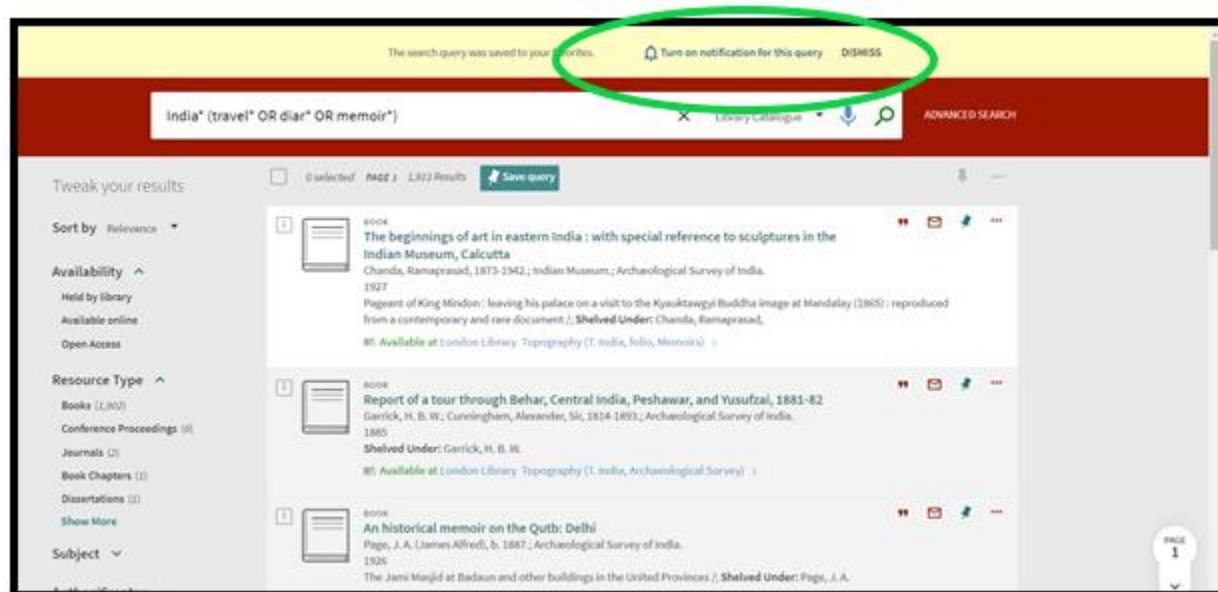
The search query was saved to your favorites. Turn on notification for this query DISMISS

India* (travel* OR diar* OR memoir*) Library Catalogue ADVANCED SEARCH

Tweak your results

0 selected PAGE 1 1,923 Results Save query

Sort by Relevance

Availability
Held by library
Available online
Open Access

Resource Type
Books (1,902)
Conference Proceedings (8)
Journals (2)
Book Chapters (2)
Dissertations (2)
Show More

Subject

BOOK
The beginnings of art in eastern India : with special reference to sculptures in the Indian Museum, Calcutta
Chanda, Ramaprasad, 1873-1942.; Indian Museum.; Archaeological Survey of India.
1927
Pageant of King Mindon : leaving his palace on a visit to the Kyauktawgyi Buddha image at Mandalay (1865) : reproduced from a contemporary and rare document /; Shelved Under: Chanda, Ramaprasad,
Available at London Library Topography (T. India, folio, Memoirs)

BOOK
Report of a tour through Behar, Central India, Peshawar, and Yusufzai, 1881-82
Garrick, H. B. W.; Cunningham, Alexander, Sir, 1814-1893.; Archaeological Survey of India.
1885
Shelved Under: Garrick, H. B. W.
Available at London Library Topography (T. India, Archaeological Survey)

BOOK
An historical memoir on the Qutb: Delhi
Page, J. A. (James Alfred), b. 1887.; Archaeological Survey of India.
1926
The Jami Masjid at Badaun and other buildings in the United Provinces /; Shelved Under: Page, J. A.

PAGE 1